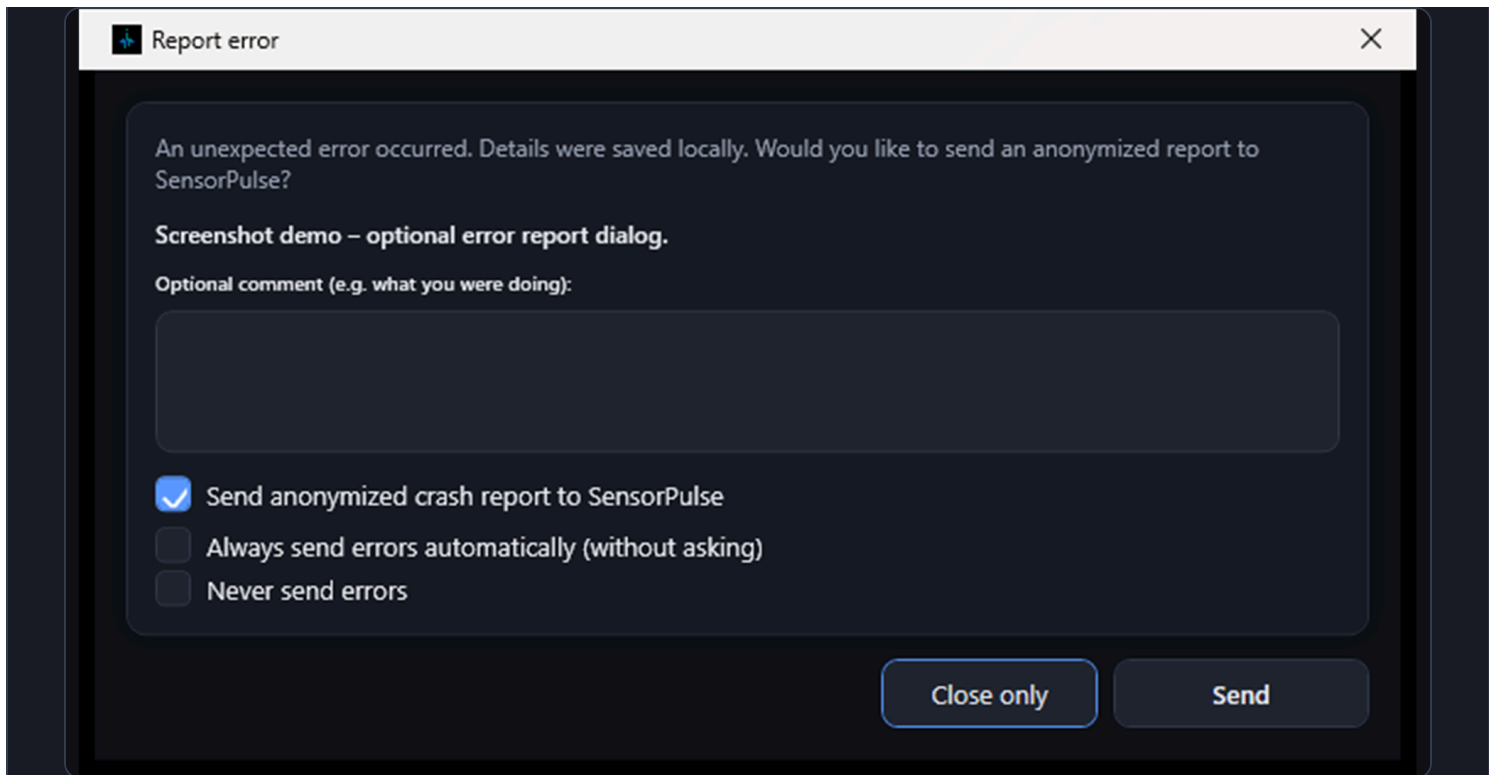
Report error

An unexpected error occurred. Details were saved locally. Would you like to send an anonymized report to SensorPulse?

Screenshot demo – optional error report dialog.

Optional comment (e.g. what you were doing):

Send anonymized crash report to SensorPulse
Always send errors automatically (without asking)
Never send errors

Close only
Send